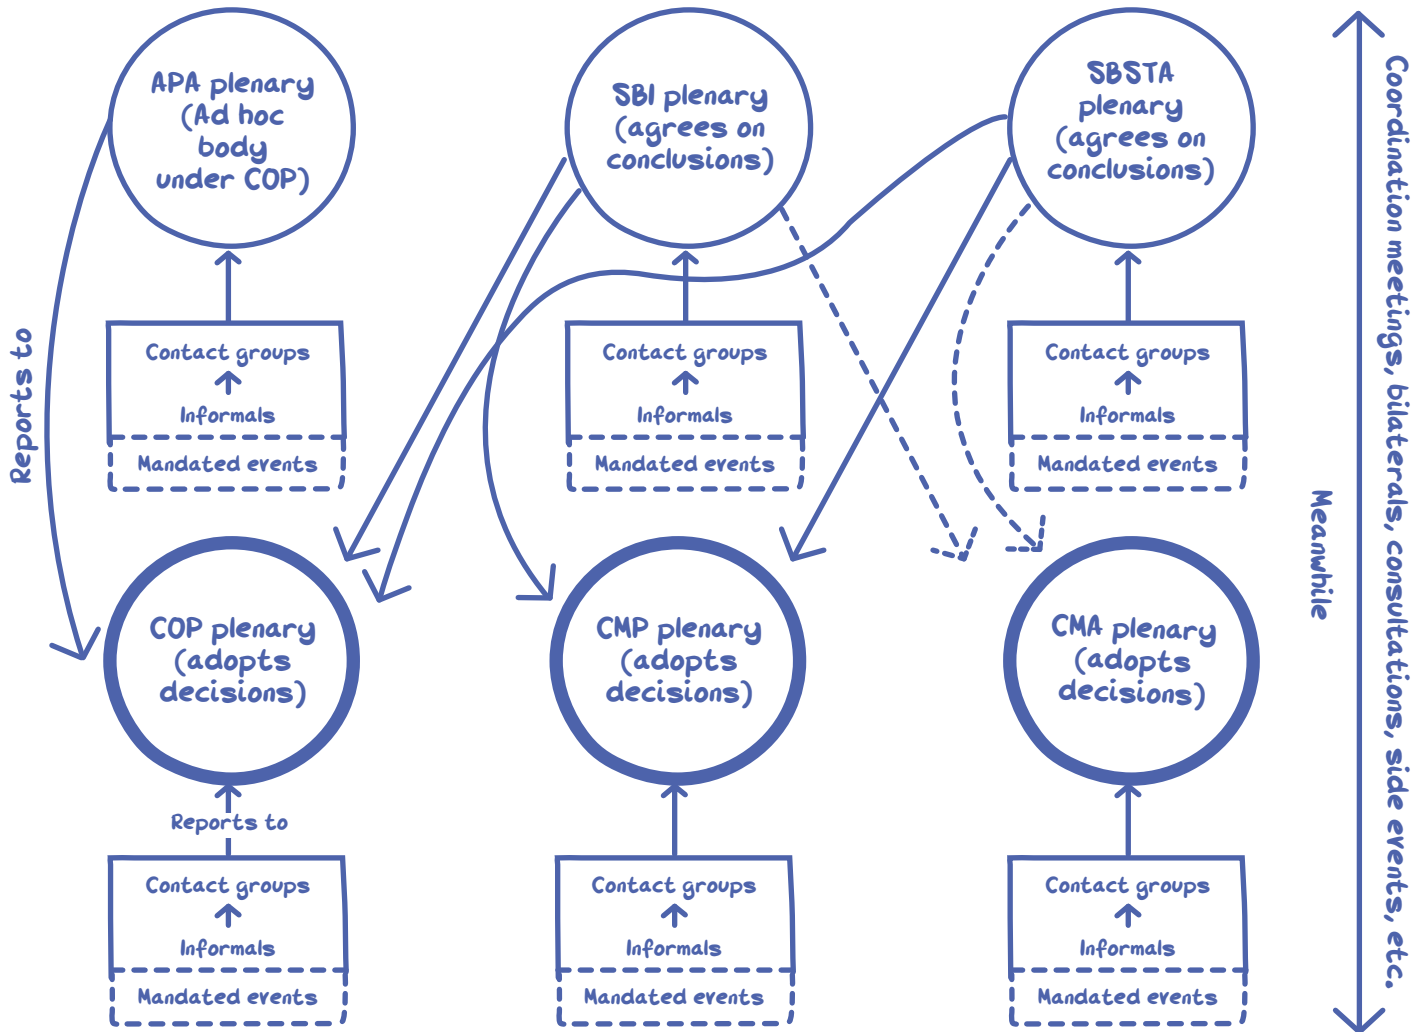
APA plenary (Ad hoc body under COP)

SBI plenary (agrees on conclusions)

SBSTA plenary (agrees on conclusions)

Reports to

Contact groups
Informals
Mandated events

Contact groups
Informals
Mandated events

Contact groups
Informals
Mandated events

COP plenary (adopts decisions)

CMP plenary (adopts decisions)

CMA plenary (adopts decisions)

Reports to

Contact groups
Informals
Mandated events

Contact groups
Informals
Mandated events

Contact groups
Informals
Mandated events

Meanwhile

Coordination meetings, bilaterals, consultations, side events, etc.